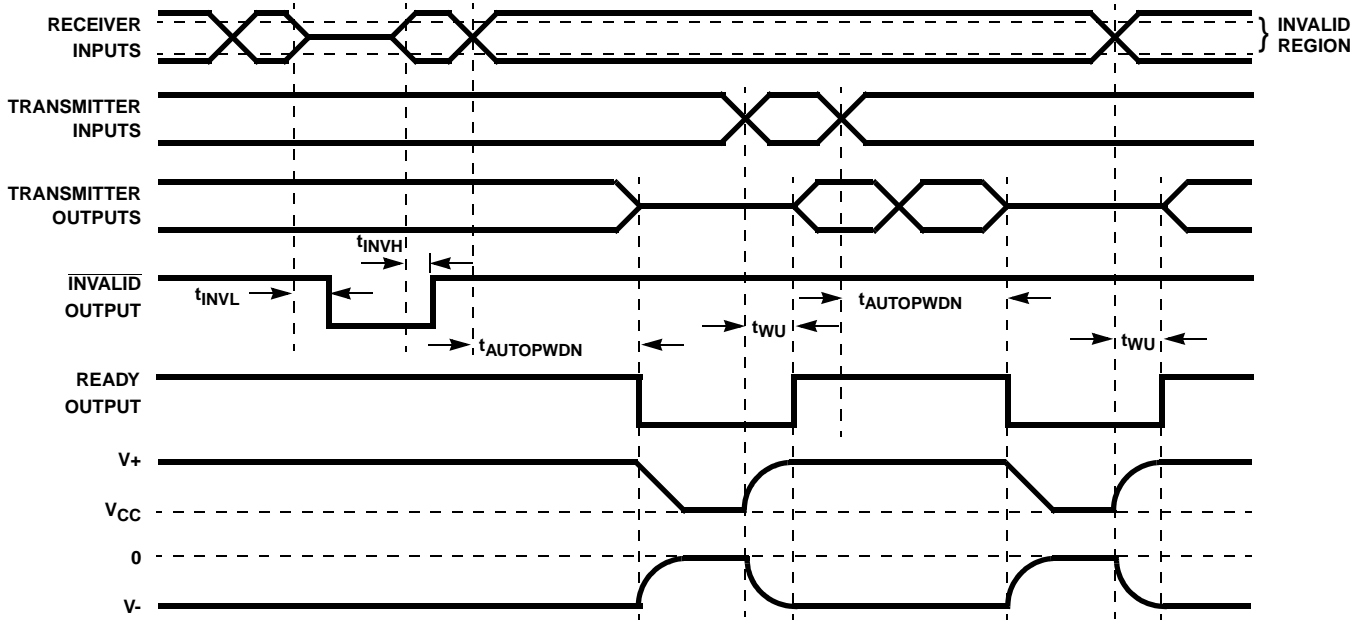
RECEIVER INPUTS

INVALID REGION

TRANSMITTER INPUTS

TRANSMITTER OUTPUTS

$t_{INVH}$

$\overline{\text{INVALID}}$ OUTPUT

$t_{INVL}$

$t_{AUTOPWDN}$

$t_{WU}$

$t_{AUTOPWDN}$

$t_{WU}$

READY OUTPUT

V+

$V_{CC}$

0

V-